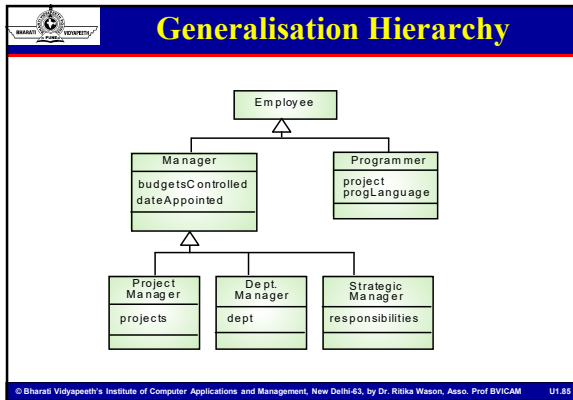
BHARATI VIDYAPEETH PUNE

Generalisation Hierarchy

Employee

Manager
budgetsControlled
dateAppointed

Programmer
project
progLanguage

Project Manager
projects

Dept. Manager
dept

Strategic Manager
responsibilities

© Bharati Vidyapeeth's Institute of Computer Applications and Management, New Delhi-63, by Dr. Ritika Wason, Asso. Prof BVICAM U1.85